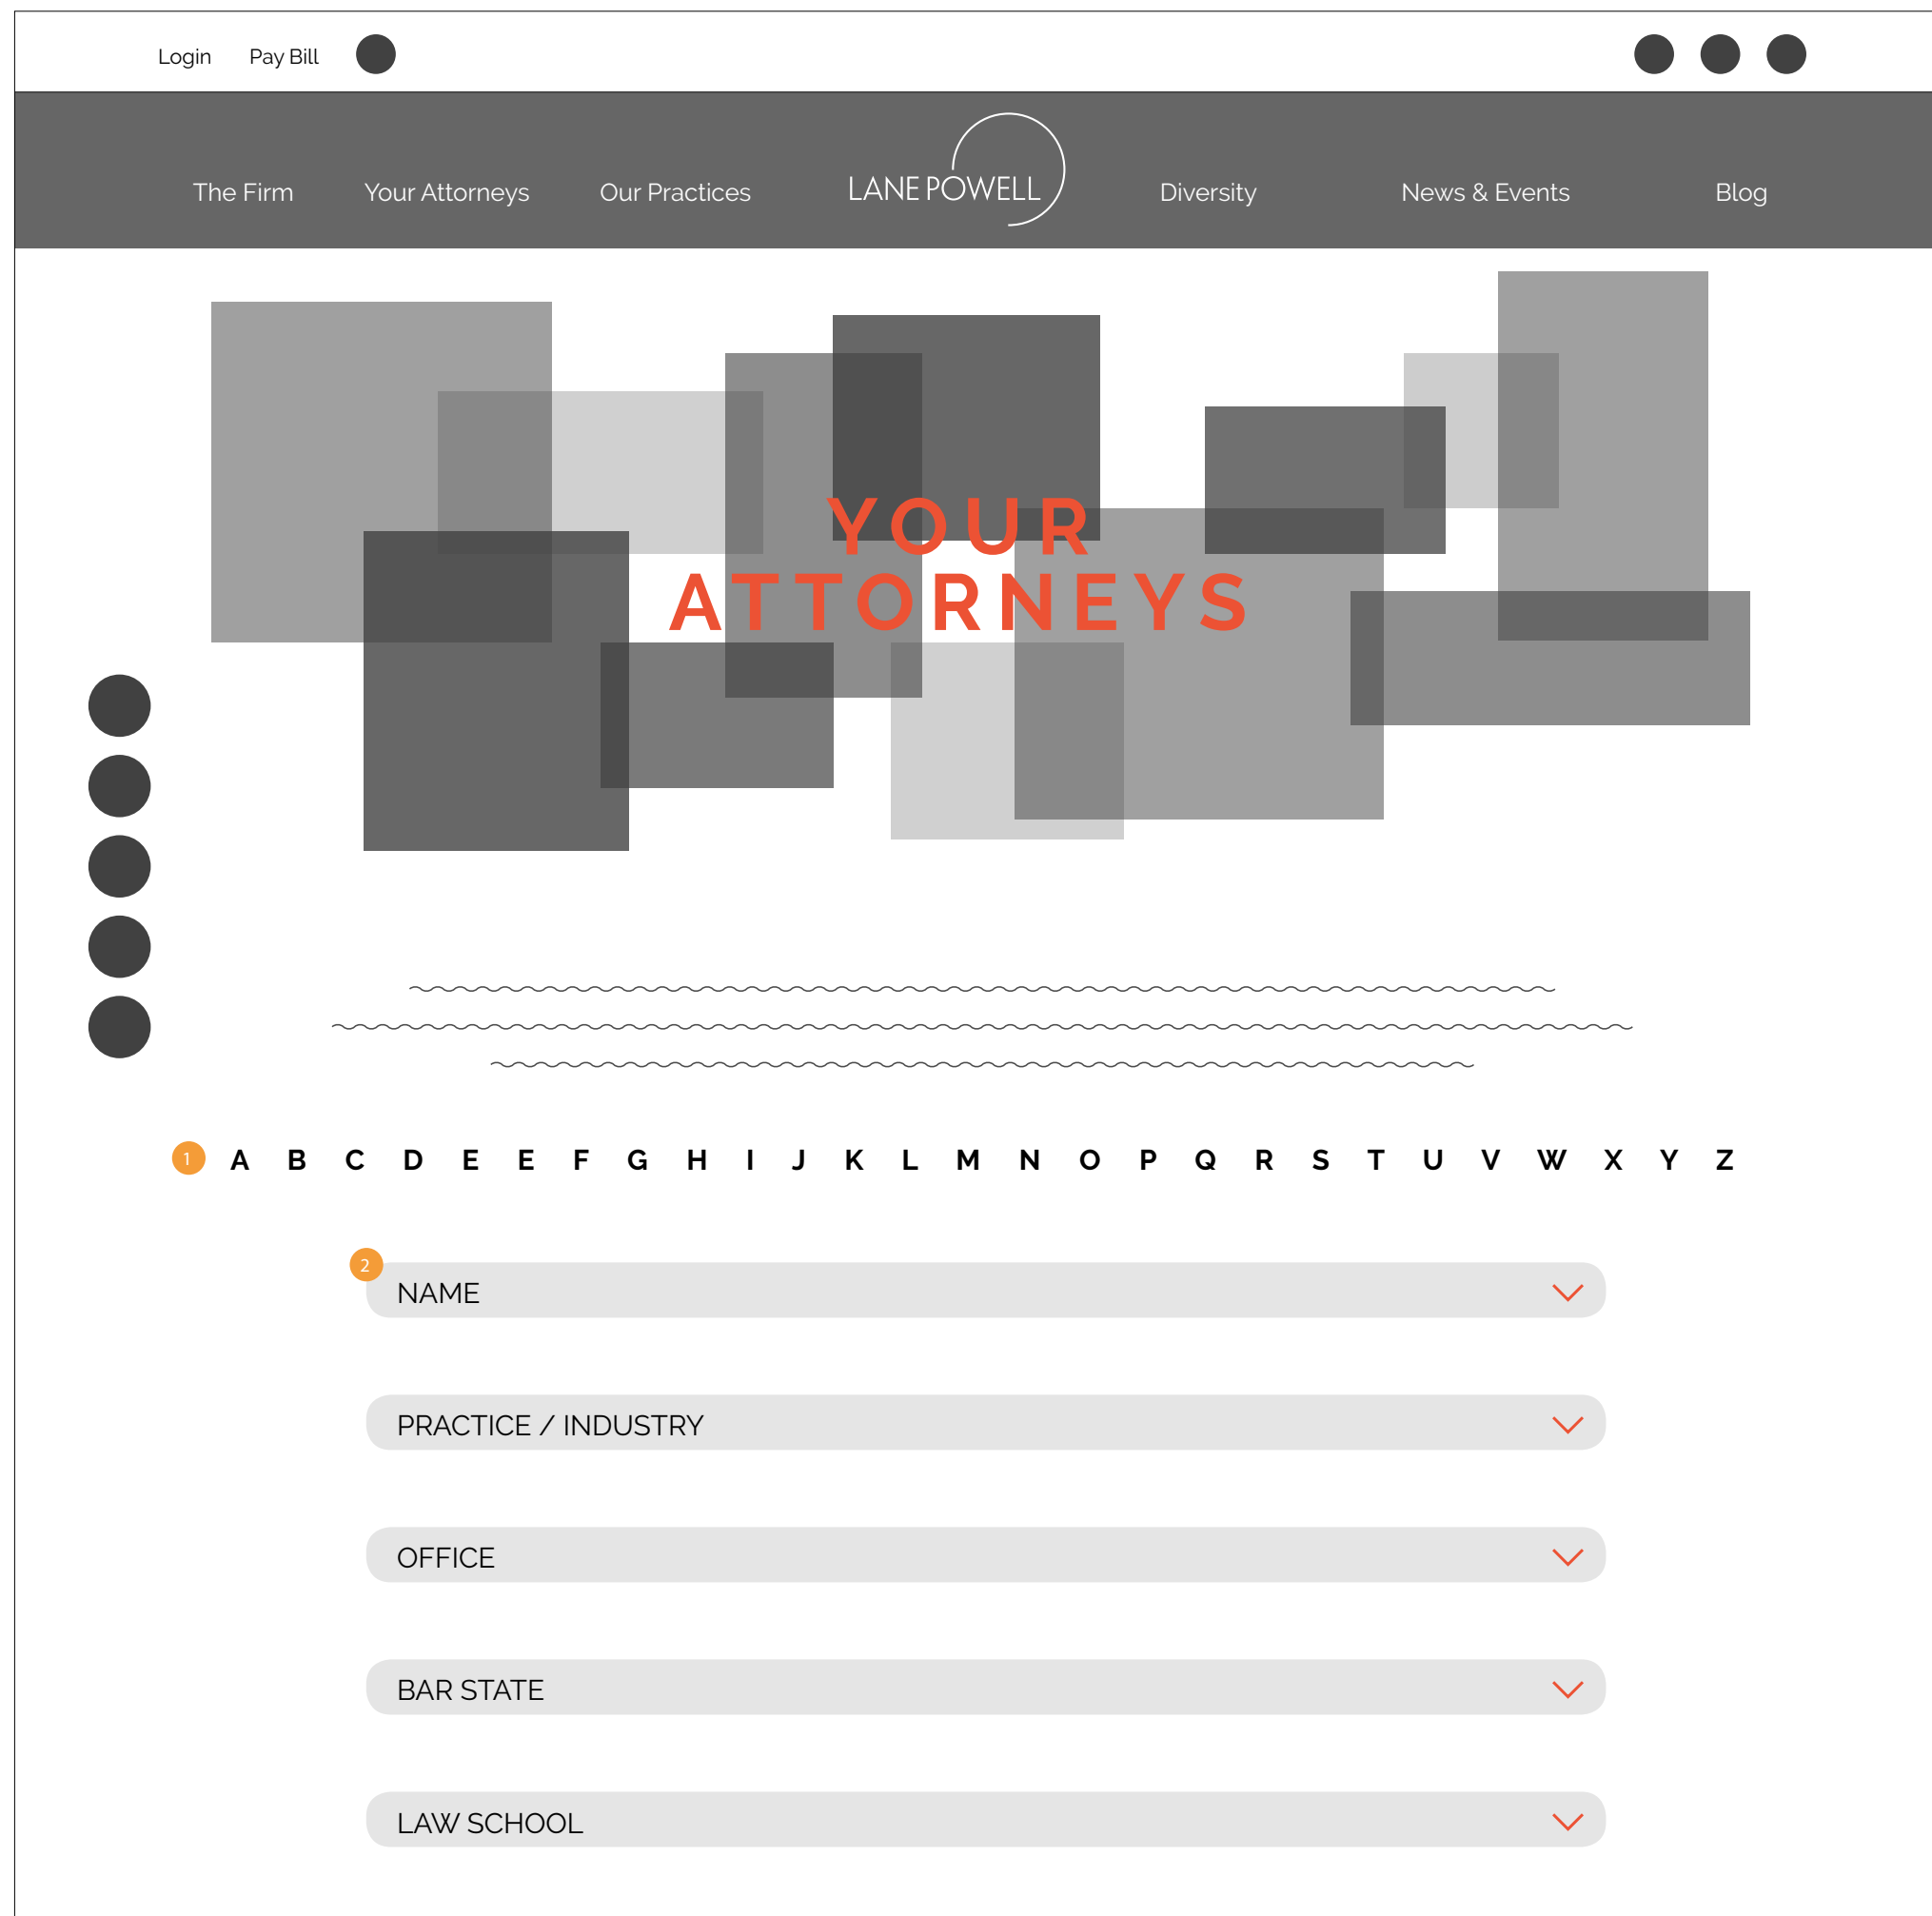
Login Pay Bill

The Firm Your Attorneys Our Practices LANE POWELL Diversity News & Events Blog

YOUR ATTORNEYS

1 A B C D E E F G H I J K L M N O P Q R S T U V W X Y Z

2 NAME

PRACTICE / INDUSTRY

OFFICE

BAR STATE

LAW SCHOOL